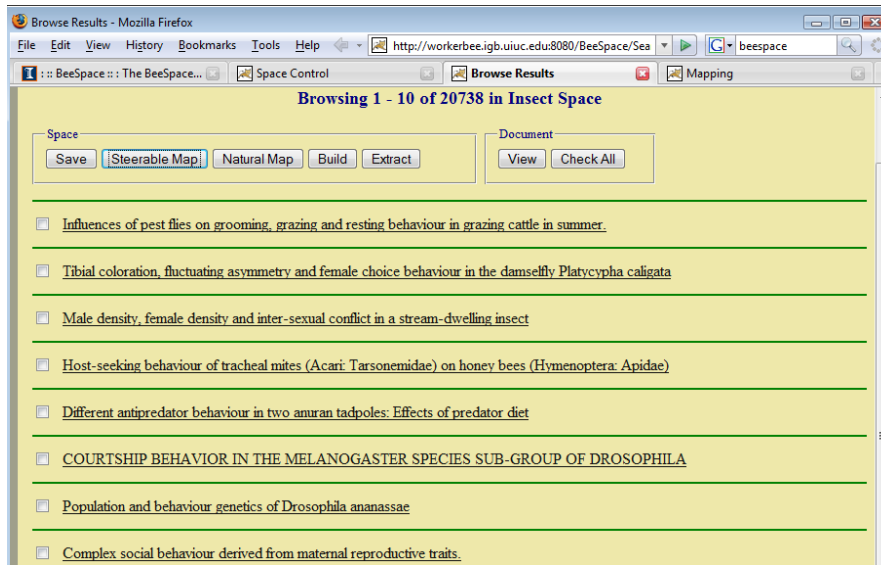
Browse Results - Mozilla Firefox

File Edit View History Bookmarks Tools Help

http://workerbee.igb.uiuc.edu:8080/BeeSpace/Sea

beespace

: :: BeeSpace :: : The BeeSpace...

Space Control

Browse Results

Mapping

Browsing 1 - 10 of 20738 in Insect Space

Space

Save Steerable Map Natural Map Build Extract

Document

View Check All

Influences of pest flies on grooming, grazing and resting behaviour in grazing cattle in summer.

Tibial coloration, fluctuating asymmetry and female choice behaviour in the damselfly Platycypha caligata

Male density, female density and inter-sexual conflict in a stream-dwelling insect

Host-seeking behaviour of tracheal mites (Acari: Tarsonemidae) on honey bees (Hymenoptera: Apidae)

Different antipredator behaviour in two anuran tadpoles: Effects of predator diet

COURTSHIP BEHAVIOR IN THE MELANOGASTER SPECIES SUB-GROUP OF DROSOPHILA

Population and behaviour genetics of Drosophila ananassae

Complex social behaviour derived from maternal reproductive traits.